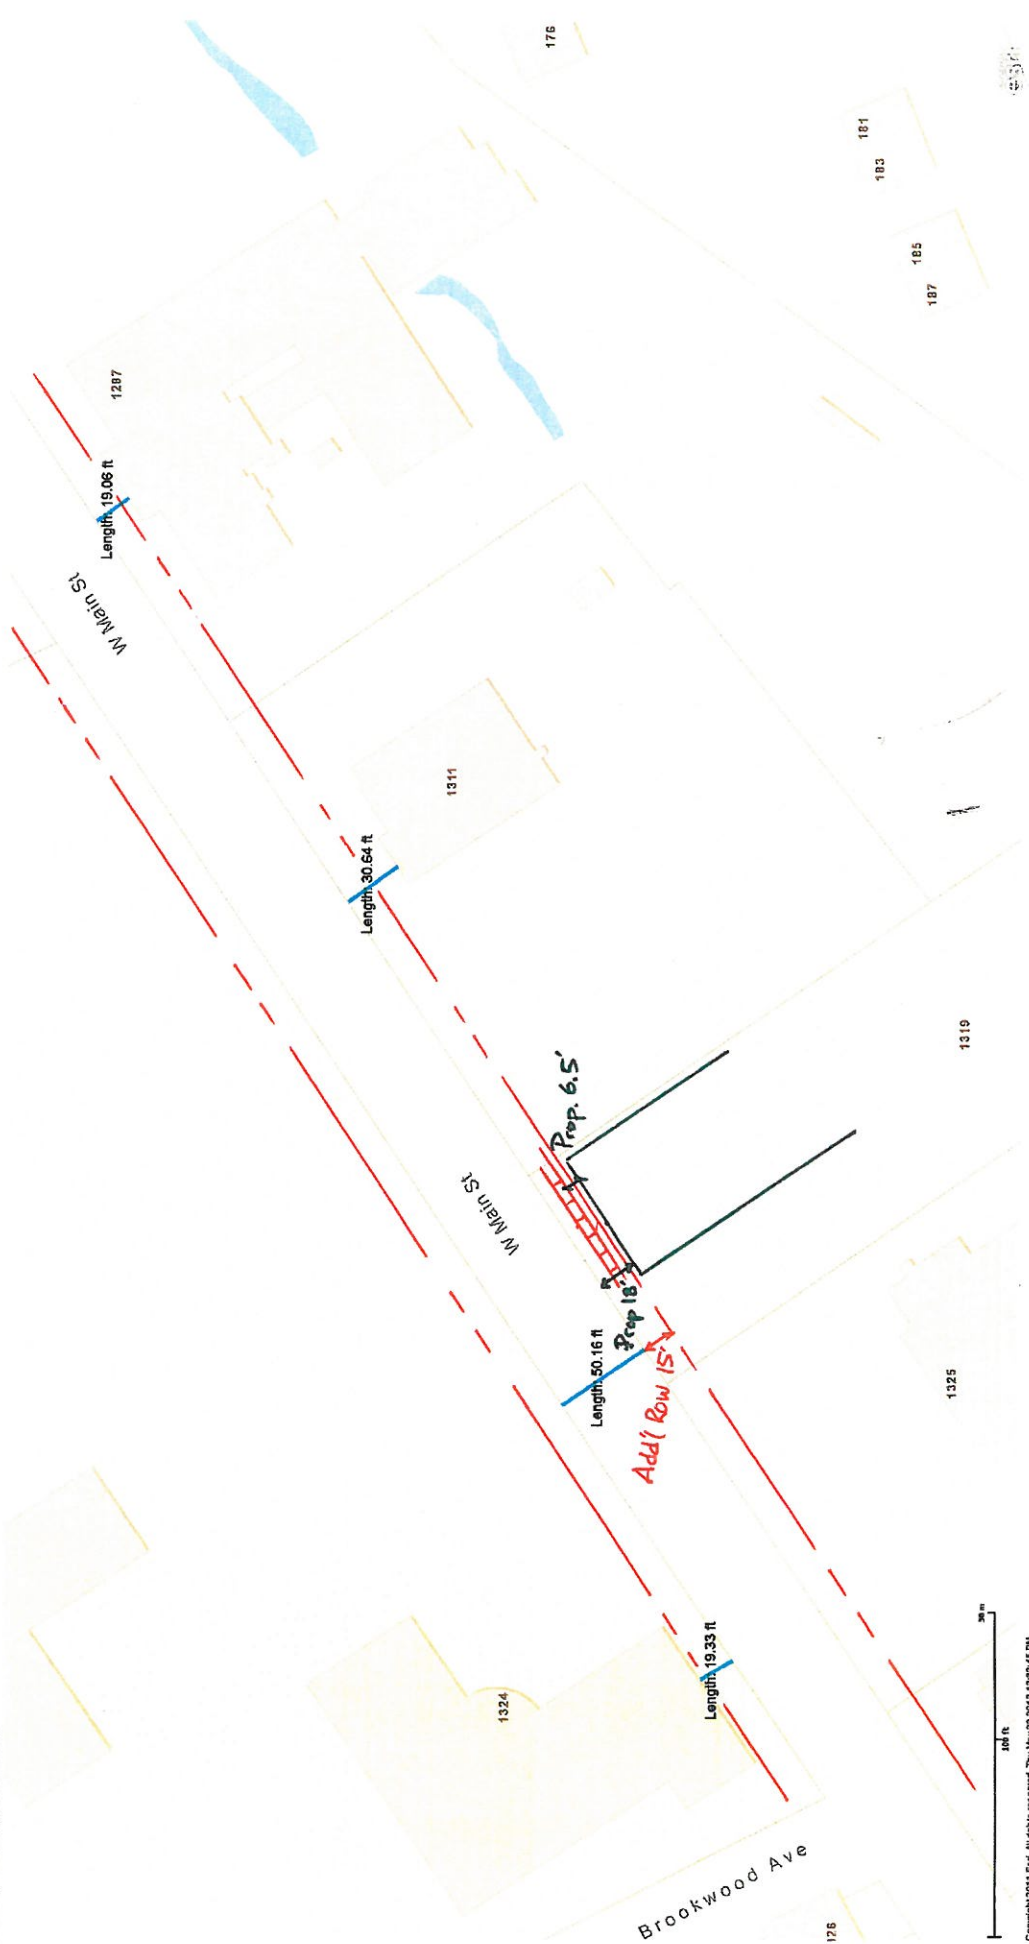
176

181

183

185

187

1287

Length 19.06 ft

W Main St

1311

Length 30.64 ft

1319

Prop. 6.5'

W Main St

Prop 18'

Length 50.16 ft

Add'l ROW 15'

1325

1324

Length 19.33 ft

Brookwood Ave

126

100 ft

30 m

Copyright 2011 Esri. All rights reserved. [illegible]